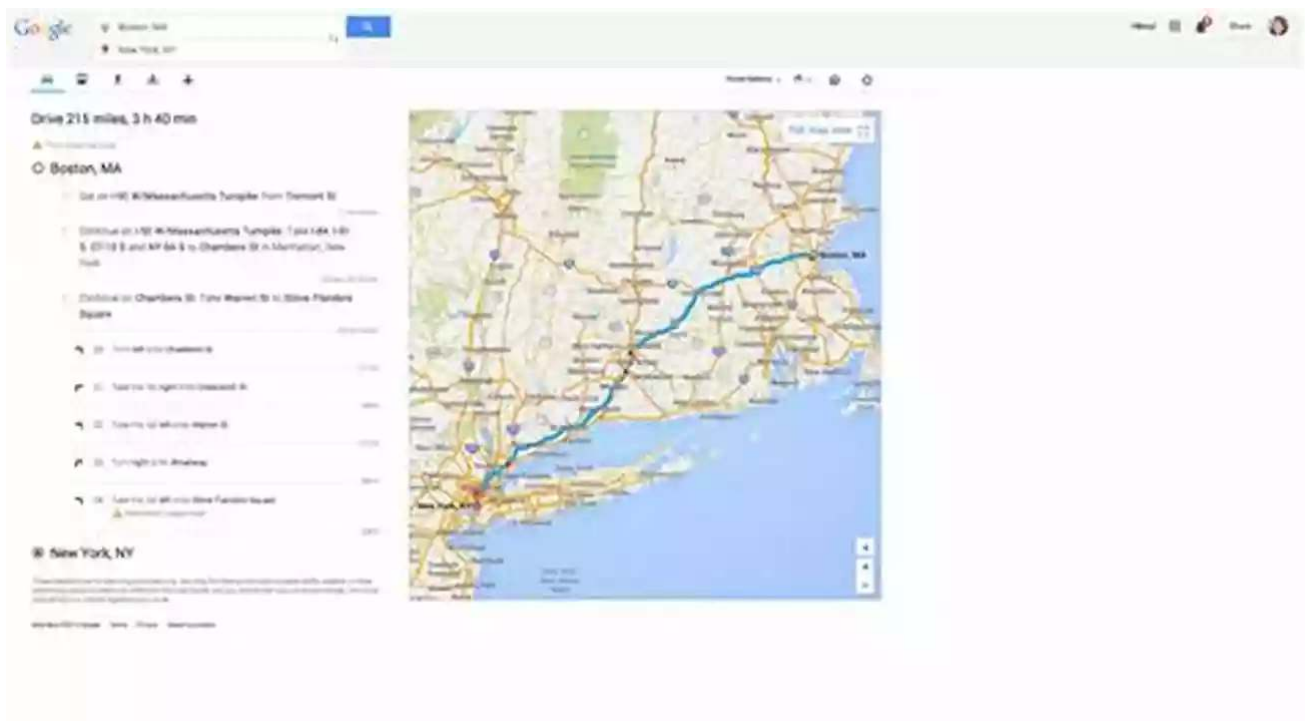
Google

Boston, MA

New York, NY

Drive 215 miles, 3 h 40 min

Boston, MA

Get on I-90 W/Massachusetts Turnpike from Tremont St

Continue on I-90 W/Massachusetts Turnpike. Take I-84, I-91 S, I-95 S and NY-9A S to Chambers St in Manhattan, New York

Continue on Chambers St. Take Warren St to Steve Flanders Square

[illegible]

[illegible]

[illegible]

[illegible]

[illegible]

New York, NY

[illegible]

Boston, MA

New York, NY